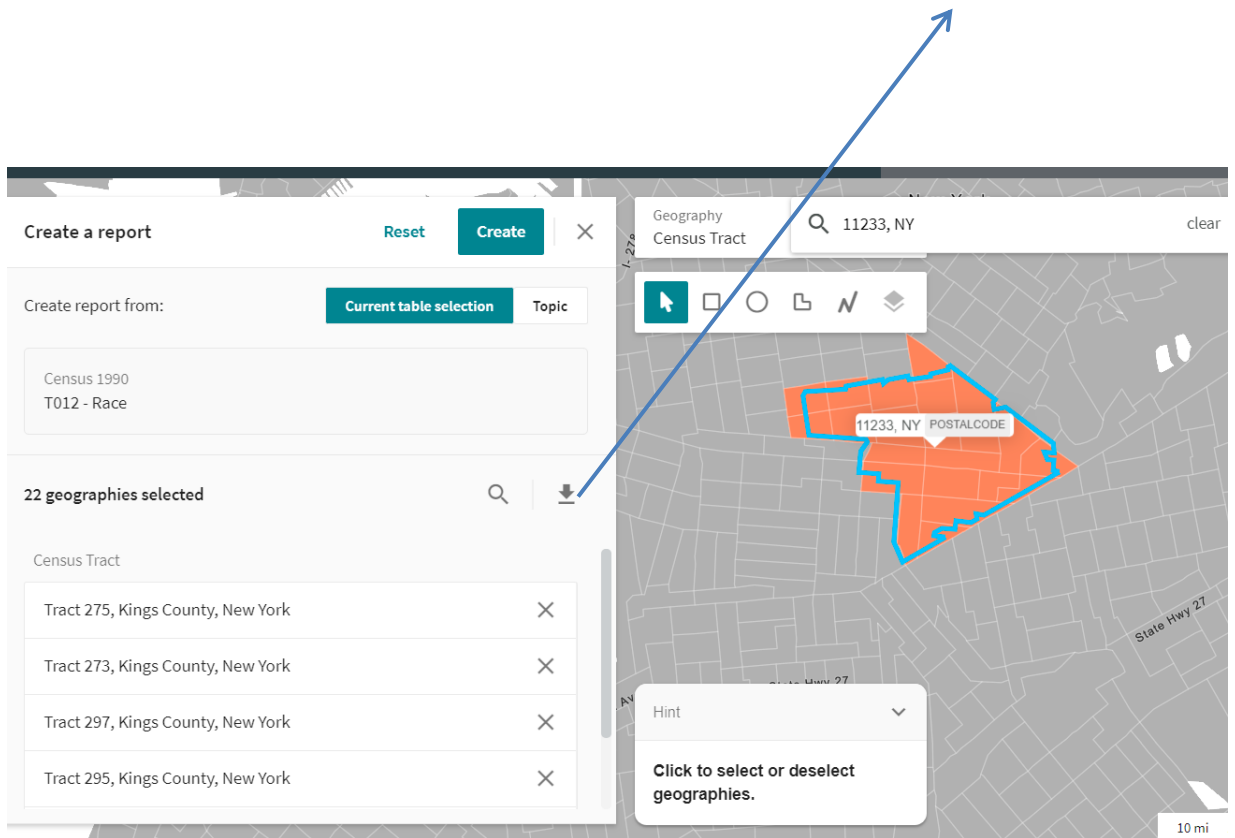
Create a report

Reset

Create

Create report from:

Current table selection

Topic

Census 1990
T012 - Race

22 geographies selected

Census Tract

Tract 275, Kings County, New York

Tract 273, Kings County, New York

Tract 297, Kings County, New York

Tract 295, Kings County, New York

Geography
Census Tract

11233, NY

clear

11233, NY POSTALCODE

State Hwy 27

State Hwy 27

Hint

Click to select or deselect geographies.

10 mi